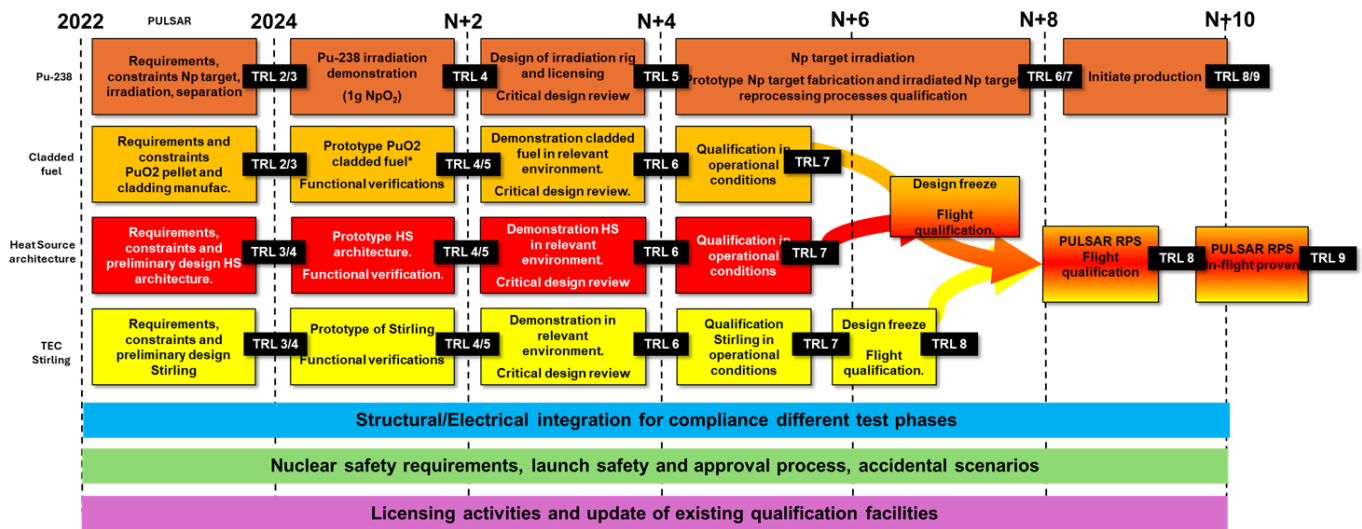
2022 PULSAR 2024 N+2 N+4 N+6 N+8 N+10

Pu-238

Requirements, constraints Np target, irradiation, separation TRL 2/3

Pu-238 irradiation demonstration ($1g\ NpO_2$) TRL 4

Design of irradiation rig and licensing Critical design review TRL 5

Np target irradiation Prototype Np target fabrication and irradiated Np target reprocessing processes qualification TRL 6/7

Initiate production TRL 8/9

Cladded fuel

Requirements and constraints PuO2 pellet and cladding manufac. TRL 2/3

Prototype PuO2 cladded fuel* Functional verifications TRL 4/5

Demonstration cladded fuel in relevant environment. Critical design review. TRL 6

Qualification in operational conditions TRL 7

Design freeze Flight qualification.

Heat Source architecture

Requirements, constraints and preliminary design HS architecture. TRL 3/4

Prototype HS architecture. Functional verification. TRL 4/5

Demonstration HS in relevant environment. Critical design review TRL 6

Qualification in operational conditions TRL 7

PULSAR RPS Flight qualification TRL 8

PULSAR RPS In-flight proven TRL 9

TEC Stirling

Requirements, constraints and preliminary design Stirling TRL 3/4

Prototype of Stirling Functional verifications TRL 4/5

Demonstration in relevant environment. Critical design review TRL 6

Qualification Stirling in operational conditions TRL 7

Design freeze Flight qualification. TRL 8

Structural/Electrical integration for compliance different test phases

Nuclear safety requirements, launch safety and approval process, accidental scenarios

Licensing activities and update of existing qualification facilities